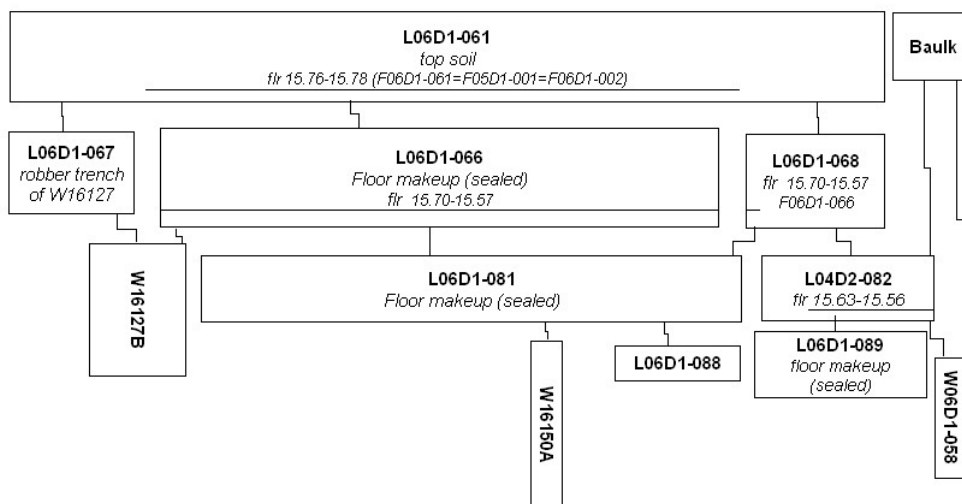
L06D1-061
top soil
flr 15.76-15.78 (F06D1-061=F05D1-001=F06D1-002)

Baulk

L06D1-067
robber trench of W16127

L06D1-066
Floor makeup (sealed)
flr 15.70-15.57

L06D1-068
flr 15.70-15.57
F06D1-066

W16127B

L06D1-081
Floor makeup (sealed)

L04D2-082
flr 15.63-15.56

L06D1-089
floor makeup (sealed)

L06D1-088

W16150A

W06D1-058